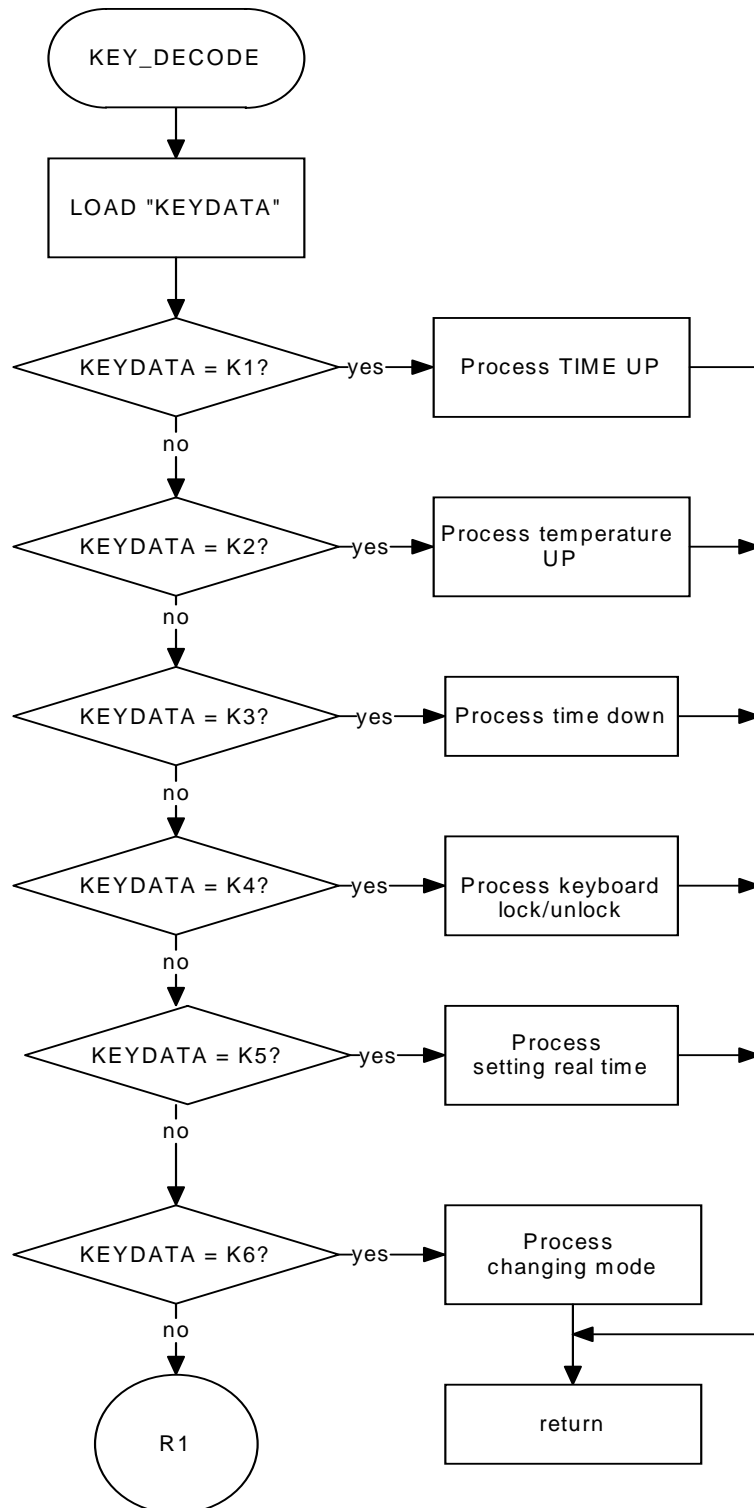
KEY_DECODE

LOAD "KEYDATA"

KEYDATA = K1?

yes

Process TIME UP

no

KEYDATA = K2?

yes

Process temperature UP

no

KEYDATA = K3?

yes

Process time down

no

KEYDATA = K4?

yes

Process keyboard lock/unlock

no

KEYDATA = K5?

yes

Process setting real time

no

KEYDATA = K6?

yes

Process changing mode

no

R1

return